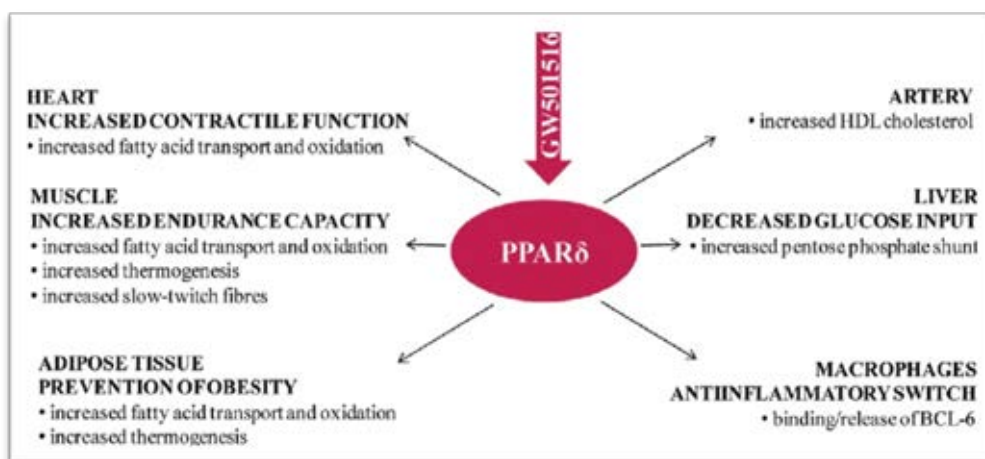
GW501516

PPARδ

HEART
INCREASED CONTRACTILE FUNCTION
• increased fatty acid transport and oxidation

MUSCLE
INCREASED ENDURANCE CAPACITY
• increased fatty acid transport and oxidation
• increased thermogenesis
• increased slow-twitch fibres

ADIPOSE TISSUE
PREVENTION OF OBESITY
• increased fatty acid transport and oxidation
• increased thermogenesis

ARTERY
• increased HDL cholesterol

LIVER
DECREASED GLUCOSE INPUT
• increased pentose phosphate shunt

MACROPHAGES
ANTIINFLAMMATORY SWITCH
• binding/release of BCL-6